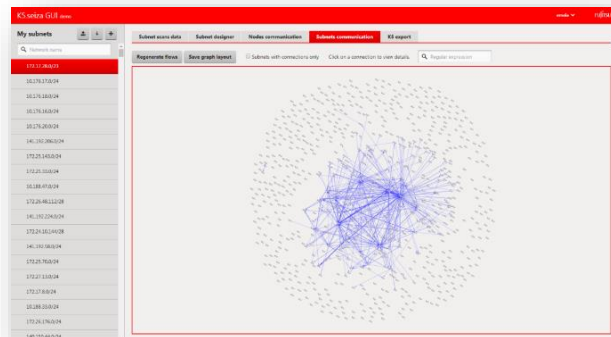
KS seira GUI demo

My subnets

Subnet name

172.17.28.0/23
10.176.17.0/24
10.176.18.0/24
10.176.16.0/24
10.176.16.0/24
10.176.28.0/24
141.192.206.0/24
172.25.145.0/24
172.25.150.0/24
10.188.97.0/24
172.26.48.112/28
141.192.224.0/24
172.24.16.144/28
141.192.58.0/24
172.25.76.0/24
172.27.13.0/24
172.17.8.0/24
10.186.33.0/24
172.26.176.0/24

Subnet scans data
Subnet designer
Nodes communication
Subnets communication
KS export

Regenerate flows
Save graph layout
Subnets with connections only
Click on a connection to view details
Regular expression

FUJITSU